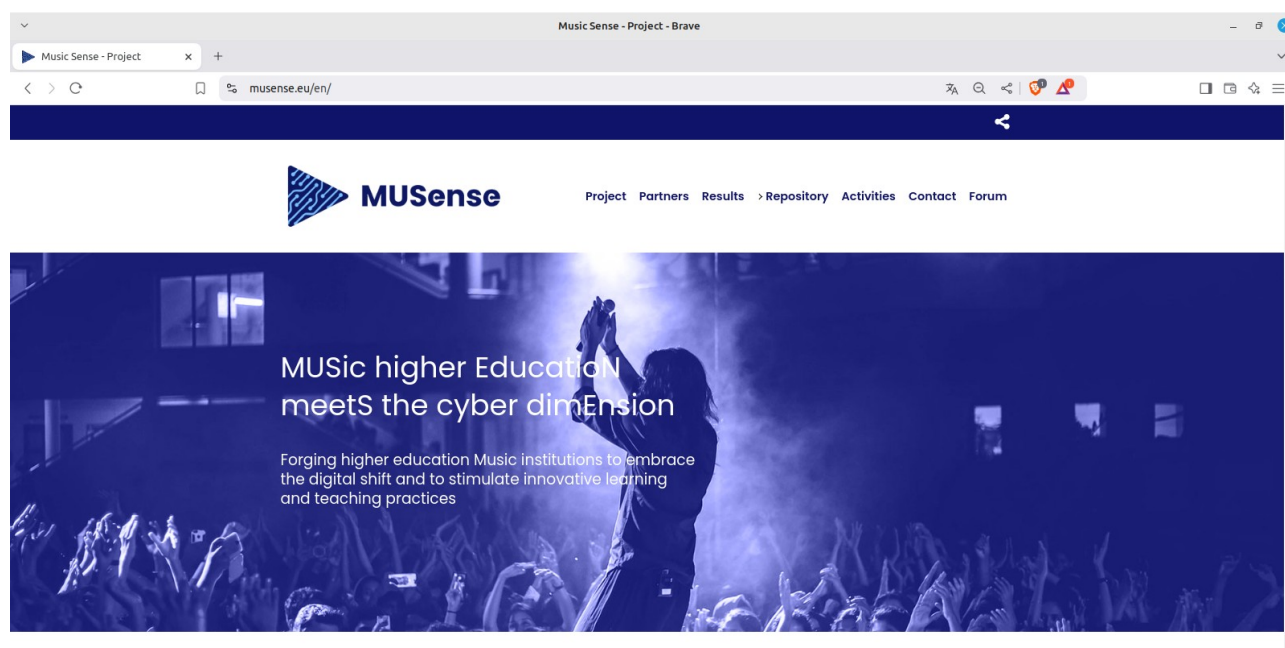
Music Sense - Project - Brave

Music Sense - Project

musense.eu/en/

MUSense

Project Partners Results > Repository Activities Contact Forum

MUSic higher EducatioN meetS the cyber dimEnsion

Forging higher education Music institutions to embrace the digital shift and to stimulate innovative learning and teaching practices